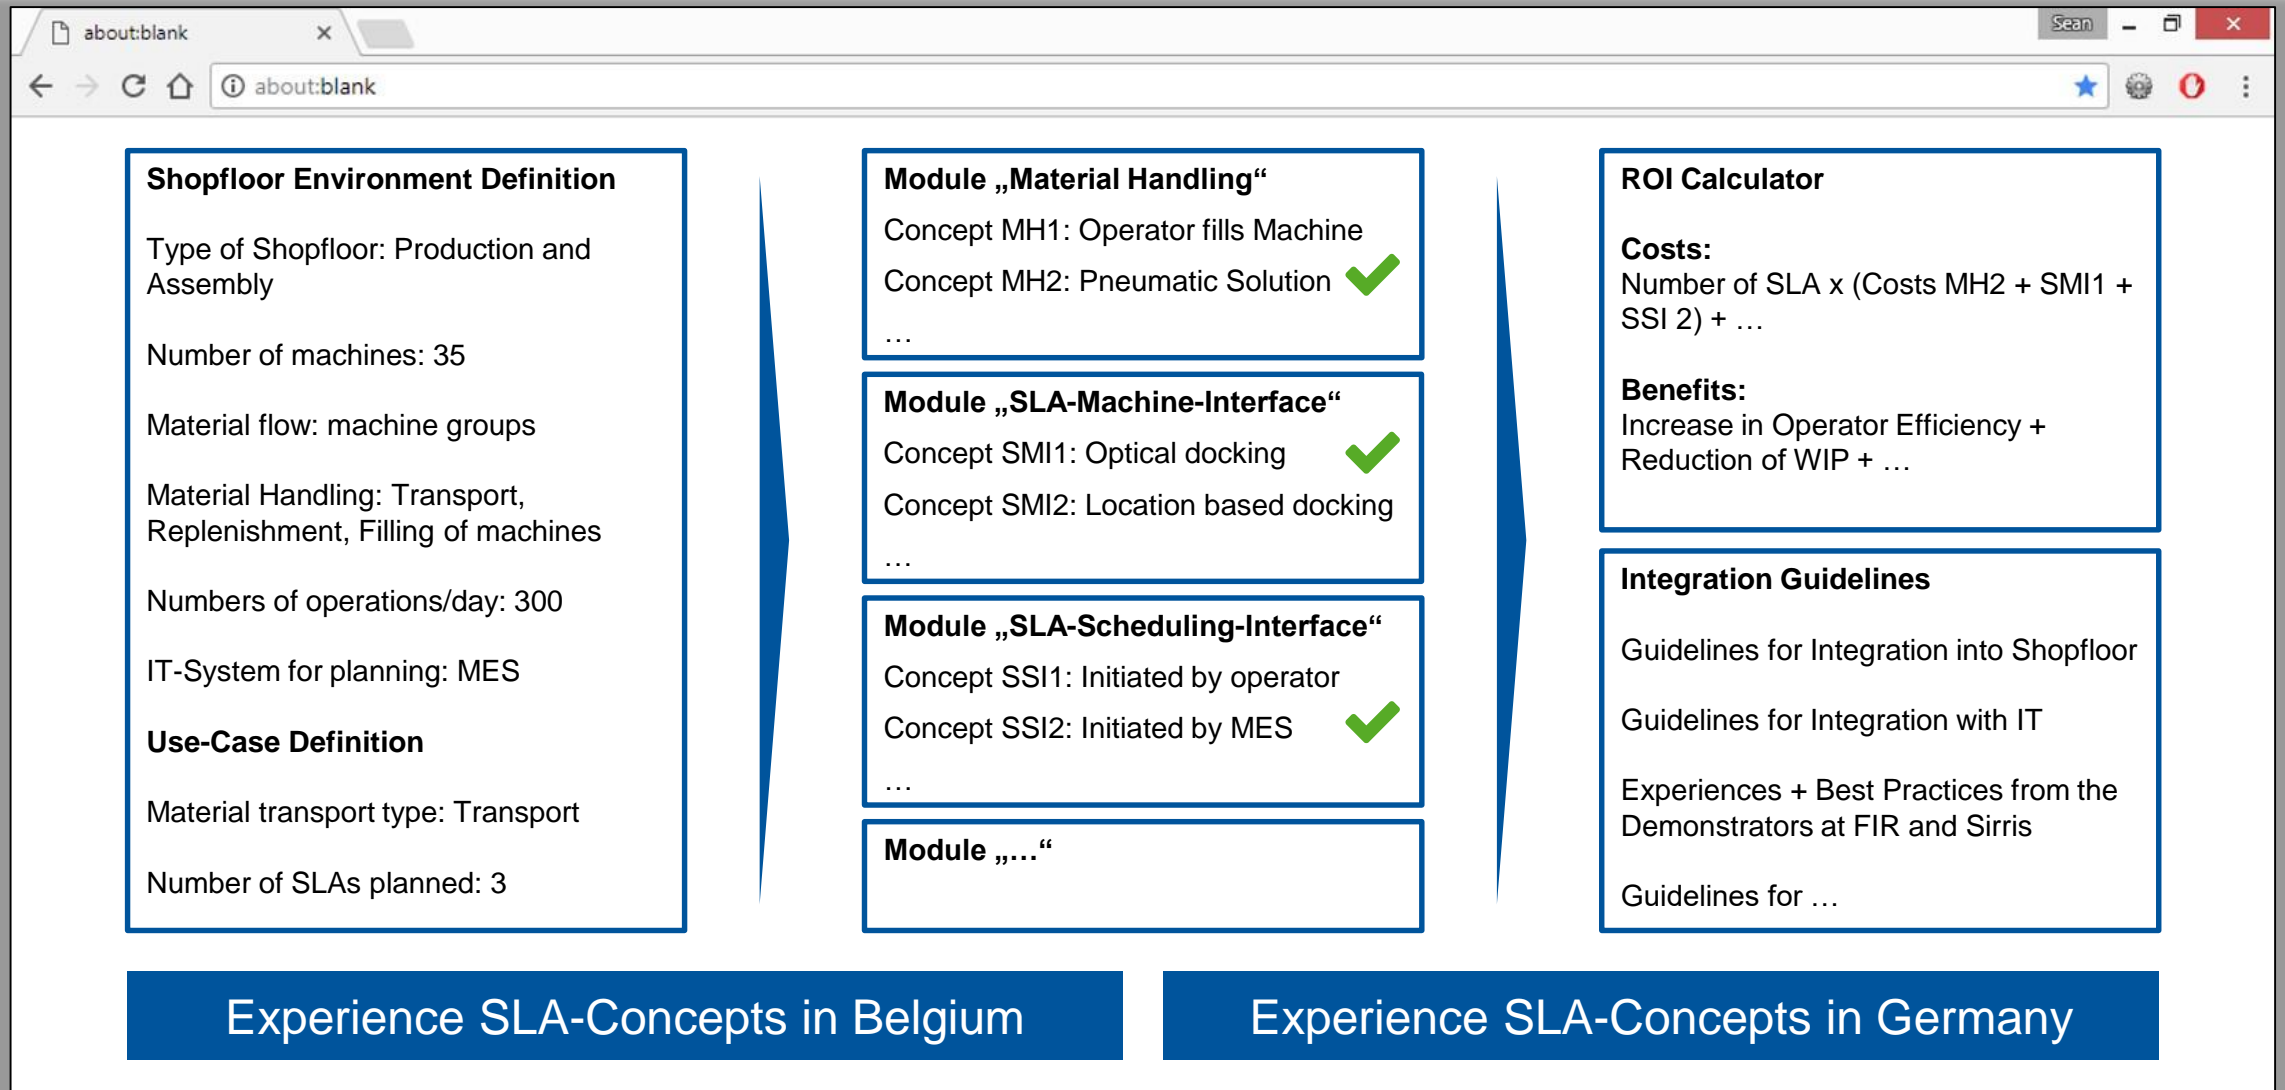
about:blank ×

Sean

about:blank

Shopfloor Environment Definition

Type of Shopfloor: Production and Assembly

Number of machines: 35

Material flow: machine groups

Material Handling: Transport, Replenishment, Filling of machines

Numbers of operations/day: 300

IT-System for planning: MES

Use-Case Definition

Material transport type: Transport

Number of SLAs planned: 3

Module „Material Handling“

Concept MH1: Operator fills Machine

Concept MH2: Pneumatic Solution

…

Module „SLA-Machine-Interface“

Concept SMI1: Optical docking

Concept SMI2: Location based docking

…

Module „SLA-Scheduling-Interface“

Concept SSI1: Initiated by operator

Concept SSI2: Initiated by MES

…

Module „…“

ROI Calculator

Costs:
Number of SLA x (Costs MH2 + SMI1 + SSI 2) + …

Benefits:
Increase in Operator Efficiency + Reduction of WIP + …

Integration Guidelines

Guidelines for Integration into Shopfloor

Guidelines for Integration with IT

Experiences + Best Practices from the Demonstrators at FIR and Sirris

Guidelines for …

Experience SLA-Concepts in Belgium

Experience SLA-Concepts in Germany